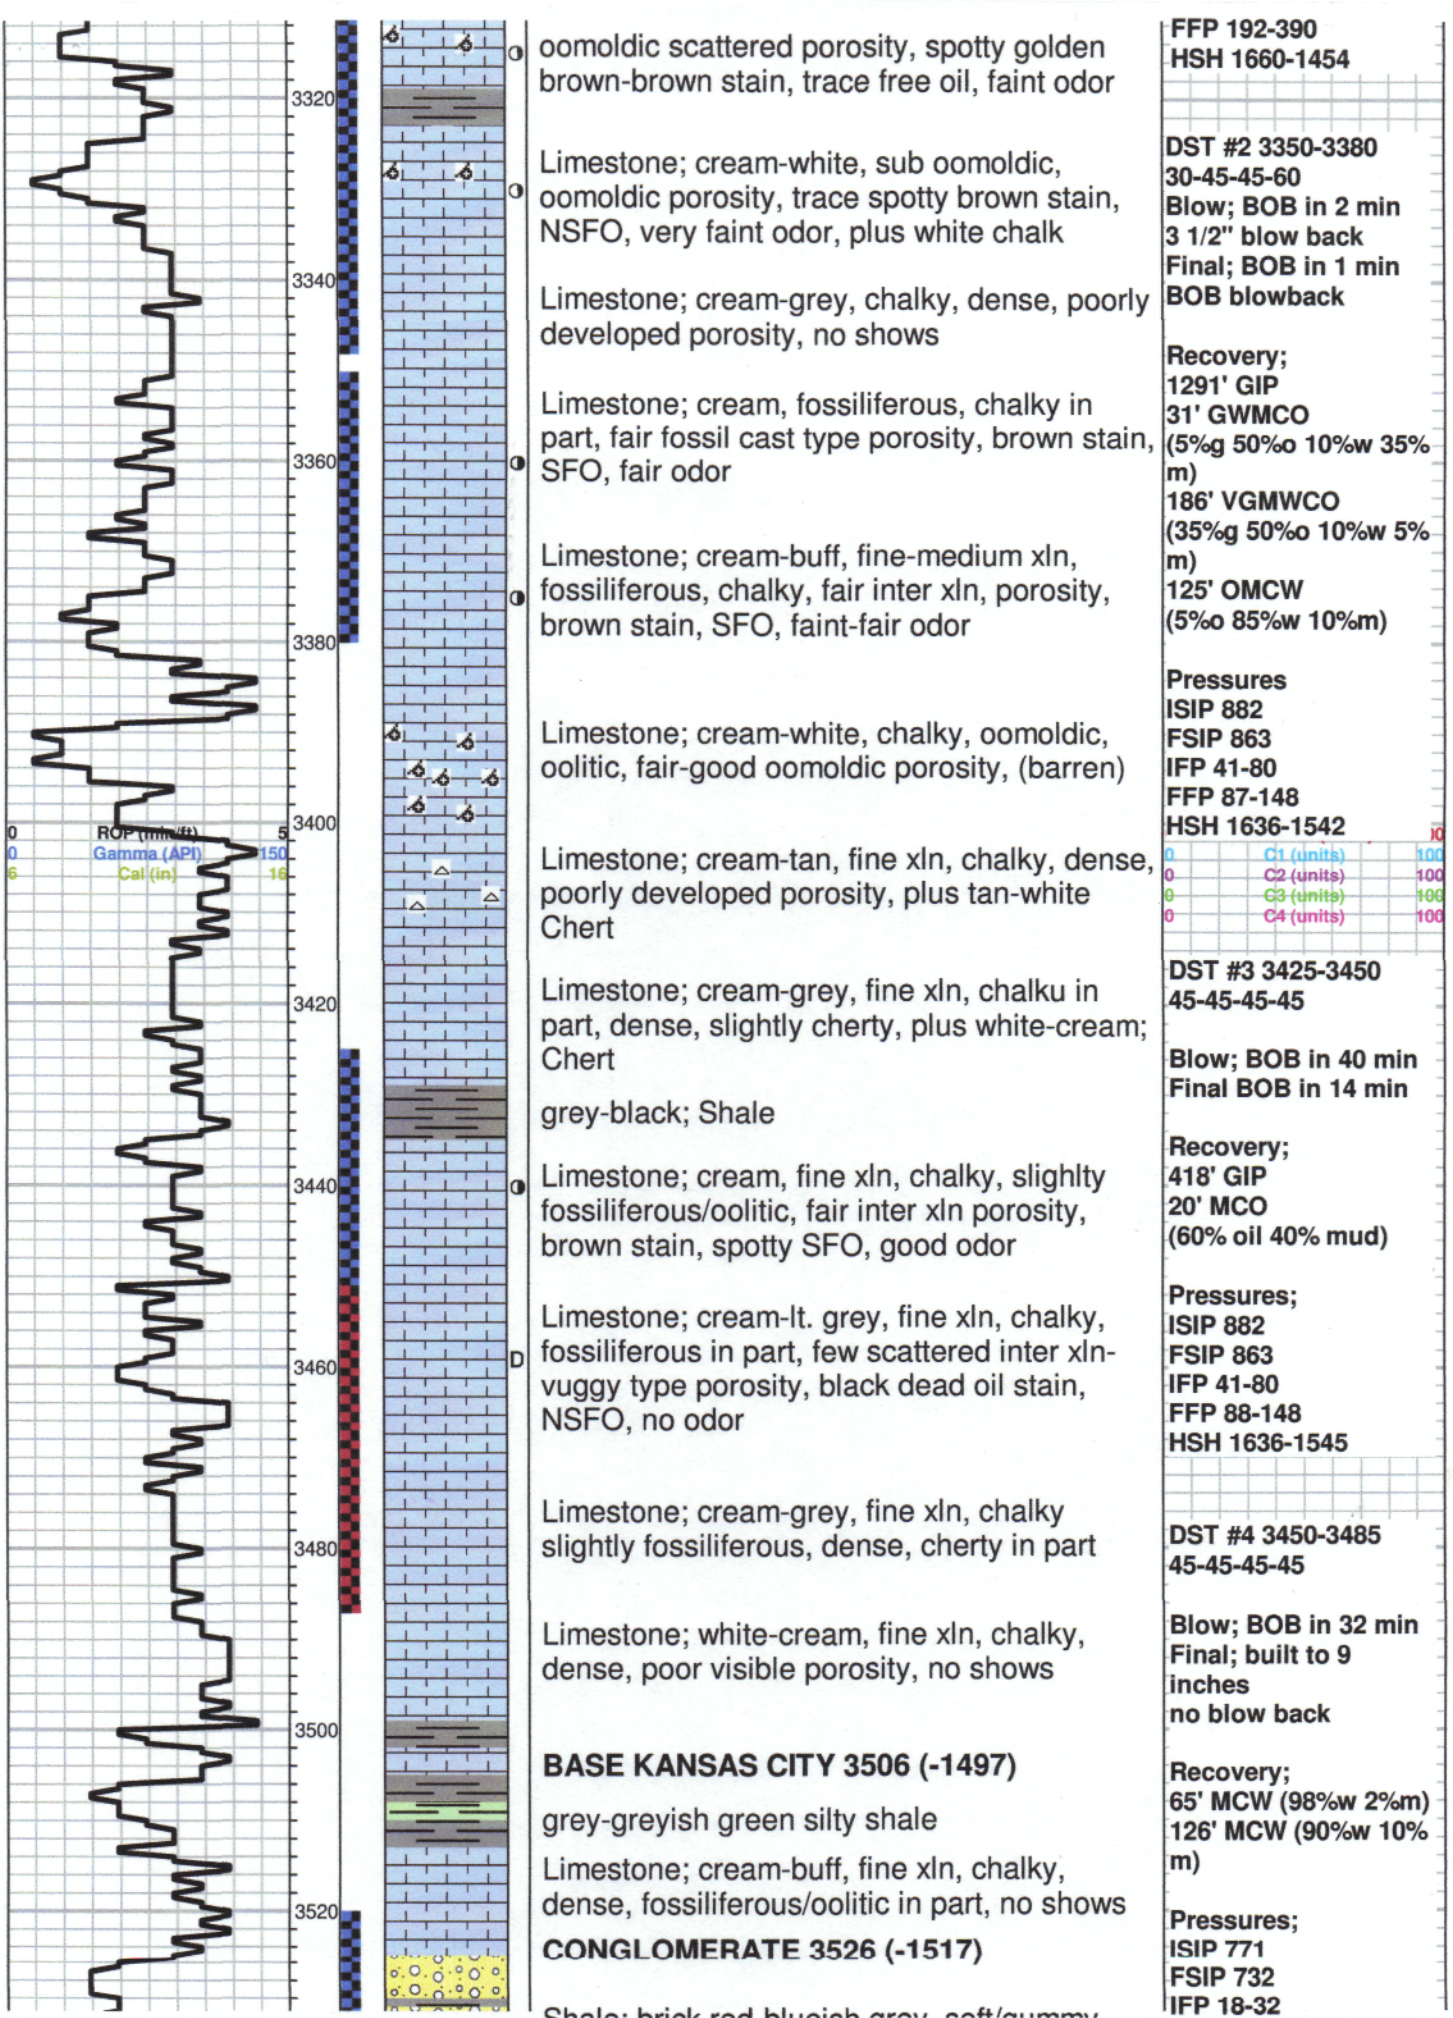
3320
3340
3360
3380
3400
3420
3440
3460
3480
3500
3520

0 ROP (min/ft) 5
0 Gamma (API) 150
6 Cal (in) 16

oomoldic scattered porosity, spotty golden brown-brown stain, trace free oil, faint odor

Limestone; cream-white, sub oomoldic, oomoldic porosity, trace spotty brown stain, NSFO, very faint odor, plus white chalk

Limestone; cream-grey, chalky, dense, poorly developed porosity, no shows

Limestone; cream, fossiliferous, chalky in part, fair fossil cast type porosity, brown stain, SFO, fair odor

Limestone; cream-buff, fine-medium xln, fossiliferous, chalky, fair inter xln, porosity, brown stain, SFO, faint-fair odor

Limestone; cream-white, chalky, oomoldic, oolitic, fair-good oomoldic porosity, (barren)

Limestone; cream-tan, fine xln, chalky, dense, poorly developed porosity, plus tan-white Chert

Limestone; cream-grey, fine xln, chalku in part, dense, slightly cherty, plus white-cream; Chert

grey-black; Shale

Limestone; cream, fine xln, chalky, slighlty fossiliferous/oolitic, fair inter xln porosity, brown stain, spotty SFO, good odor

Limestone; cream-lt. grey, fine xln, chalky, fossiliferous in part, few scattered inter xln-vuggy type porosity, black dead oil stain, NSFO, no odor

Limestone; cream-grey, fine xln, chalky slightly fossiliferous, dense, cherty in part

Limestone; white-cream, fine xln, chalky, dense, poor visible porosity, no shows

BASE KANSAS CITY 3506 (-1497)

grey-greyish green silty shale

Limestone; cream-buff, fine xln, chalky, dense, fossiliferous/oolitic in part, no shows

CONGLOMERATE 3526 (-1517)

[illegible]

FFP 192-390
HSH 1660-1454

DST #2 3350-3380
30-45-45-60
Blow; BOB in 2 min
3 1/2" blow back
Final; BOB in 1 min
BOB blowback

Recovery;
1291' GIP
31' GWMCO
(5%g 50%o 10%w 35% m)
186' VGMWCO
(35%g 50%o 10%w 5% m)
125' OMCW
(5%o 85%w 10%m)

Pressures
ISIP 882
FSIP 863
IFP 41-80
FFP 87-148
HSH 1636-1542

0 C1 (units) 100
0 C2 (units) 100
0 C3 (units) 100
0 C4 (units) 100

DST #3 3425-3450
45-45-45-45

Blow; BOB in 40 min
Final BOB in 14 min

Recovery;
418' GIP
20' MCO
(60% oil 40% mud)

Pressures;
ISIP 882
FSIP 863
IFP 41-80
FFP 88-148
HSH 1636-1545

DST #4 3450-3485
45-45-45-45

Blow; BOB in 32 min
Final; built to 9 inches
no blow back

Recovery;
65' MCW (98%w 2%m)
126' MCW (90%w 10% m)

Pressures;
ISIP 771
FSIP 732
IFP 18-32